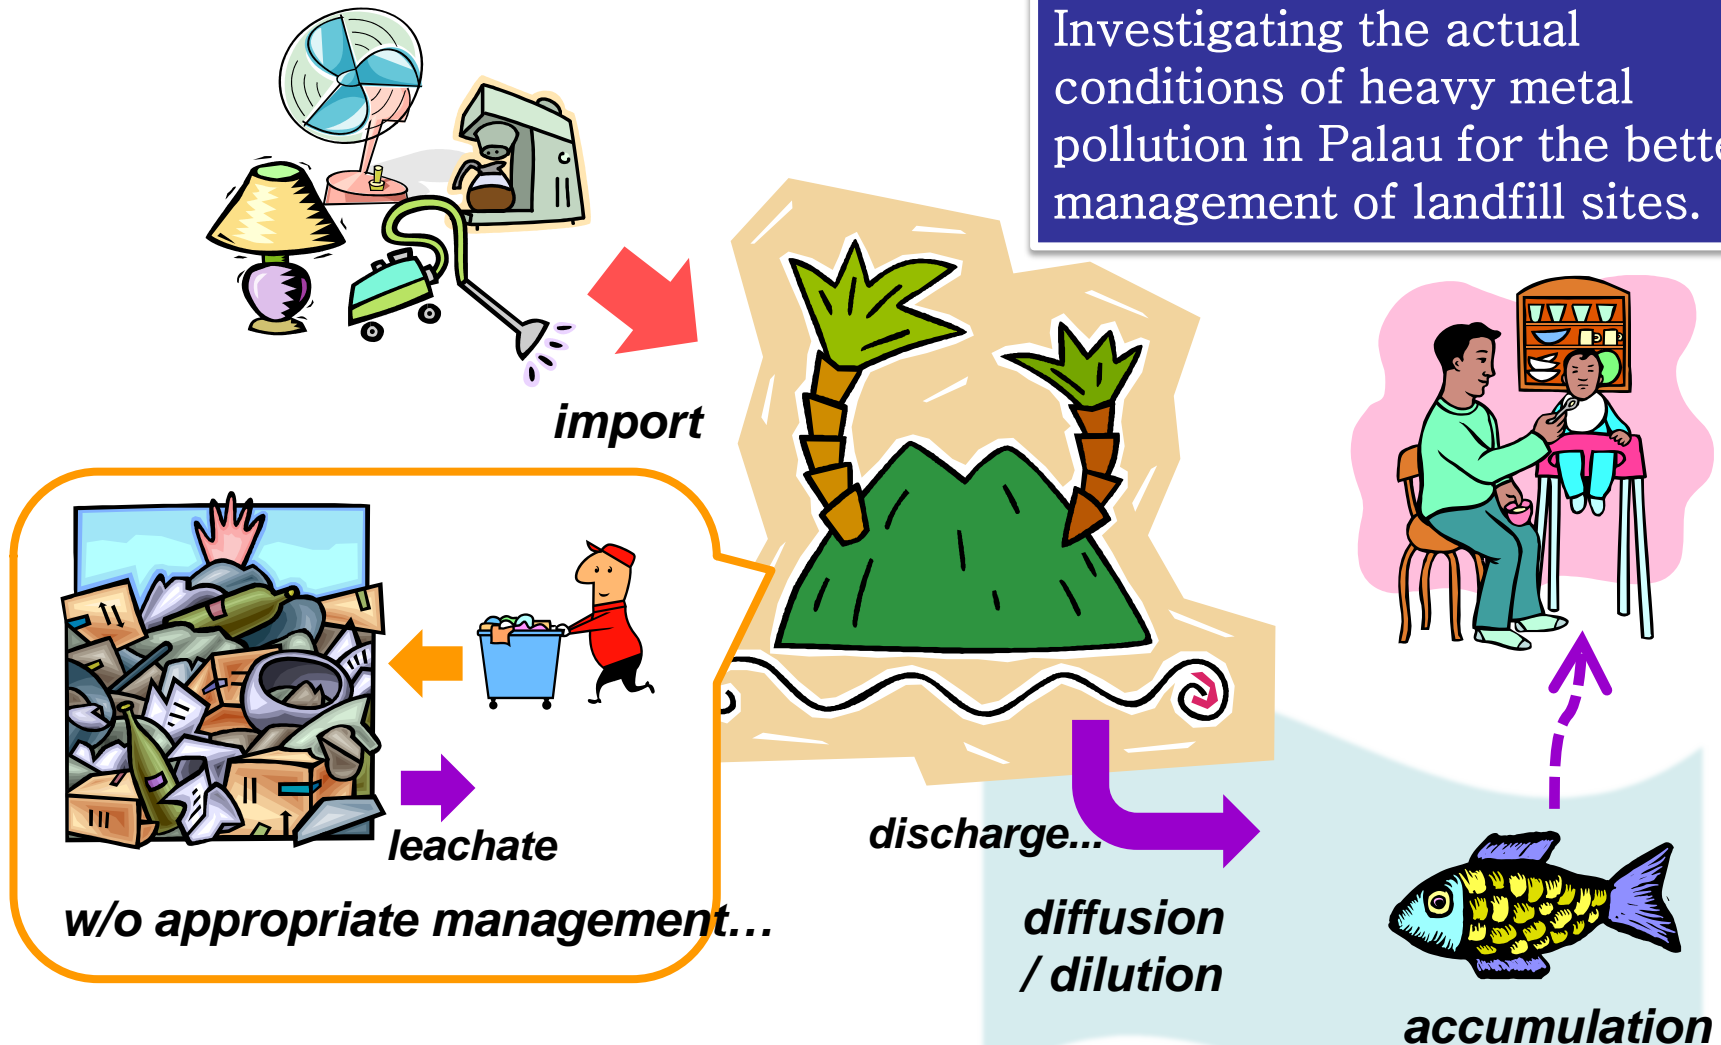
Investigating the actual conditions of heavy metal pollution in Palau for the bette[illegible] management of landfill sites.

import

leachate

w/o appropriate management…

discharge…

diffusion / dilution

accumulation